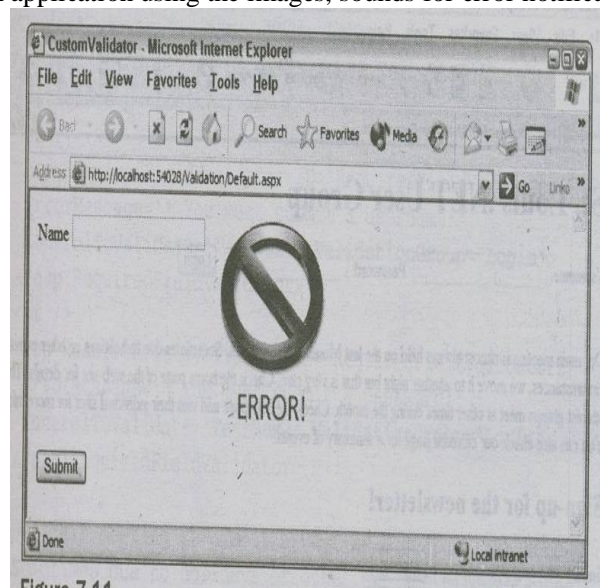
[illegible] application using the images, sounds for error notific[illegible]

CustomValidator - Microsoft Internet Explorer

File Edit View Favorites Tools Help

Back Search Favorites Media

Address http://localhost:54028/Validation/Default.aspx Go Links

Name

ERROR!

Submit

Done Local intranet

Figure 7.11